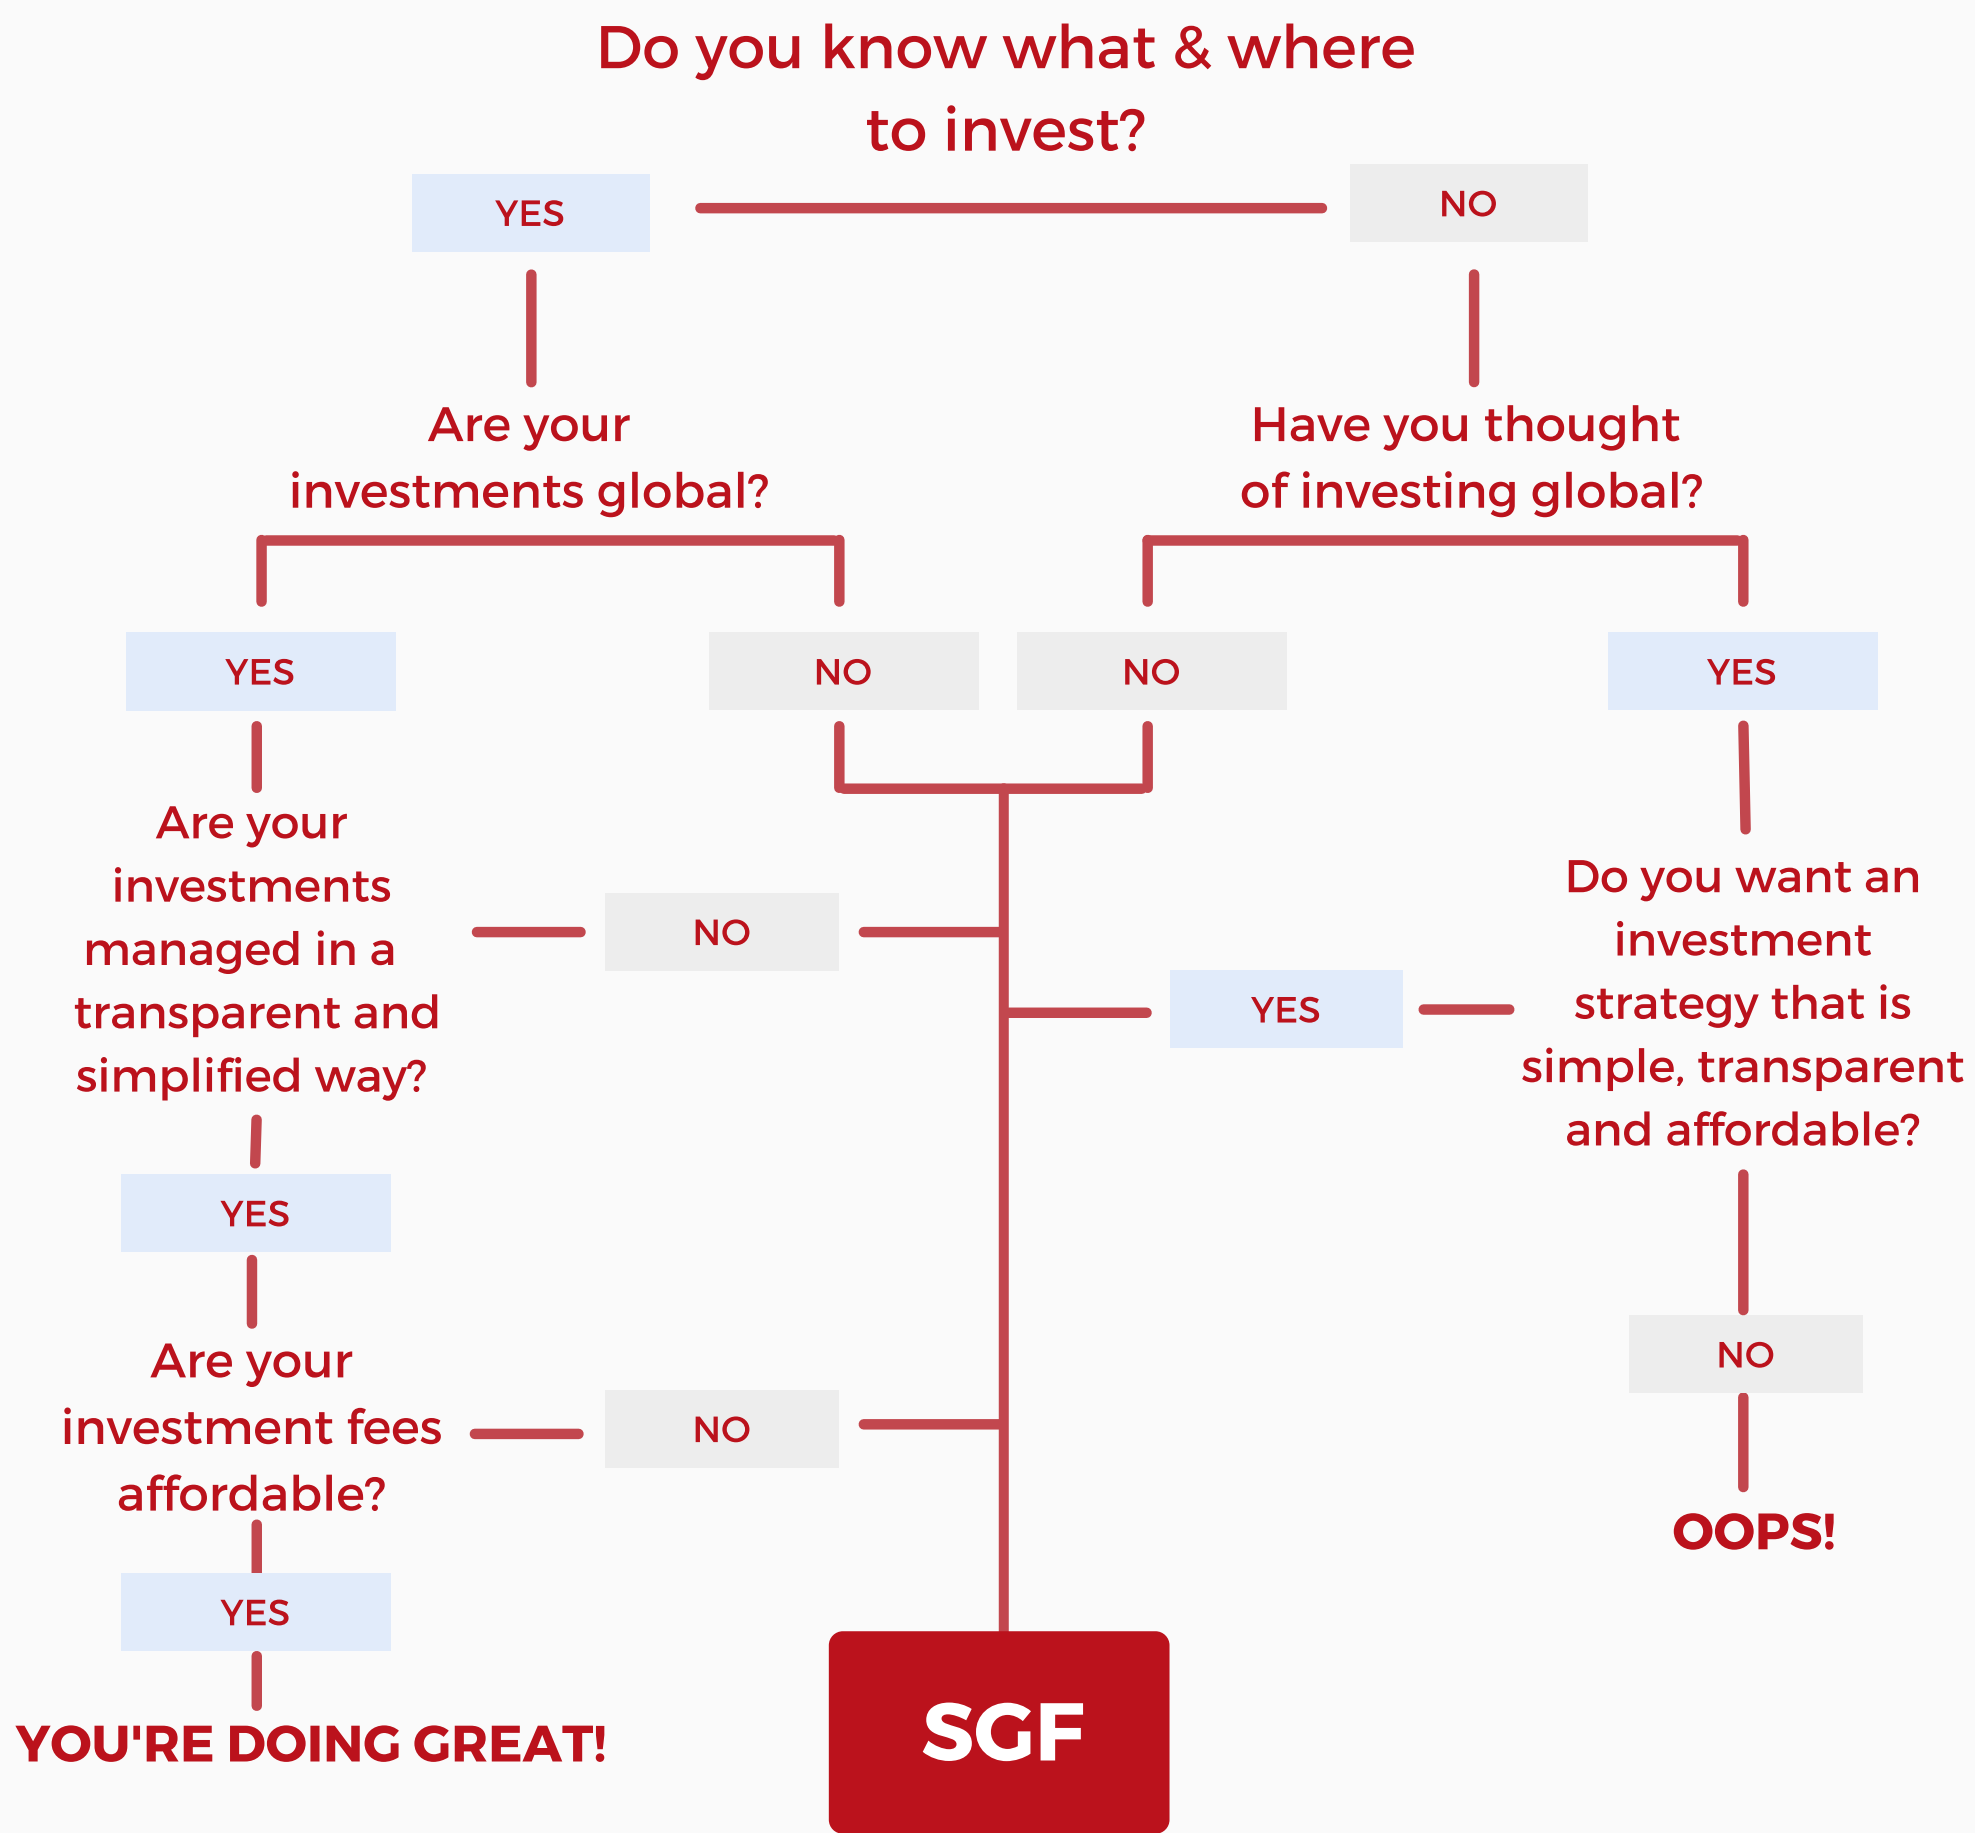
Do you know what & where to invest?

YES

NO

Are your investments global?

Have you thought of investing global?

YES

NO

NO

YES

Are your investments managed in a transparent and simplified way?

NO

YES

Do you want an investment strategy that is simple, transparent and affordable?

YES

Are your investment fees affordable?

NO

NO

OOPS!

YES

YOU'RE DOING GREAT!

SGF